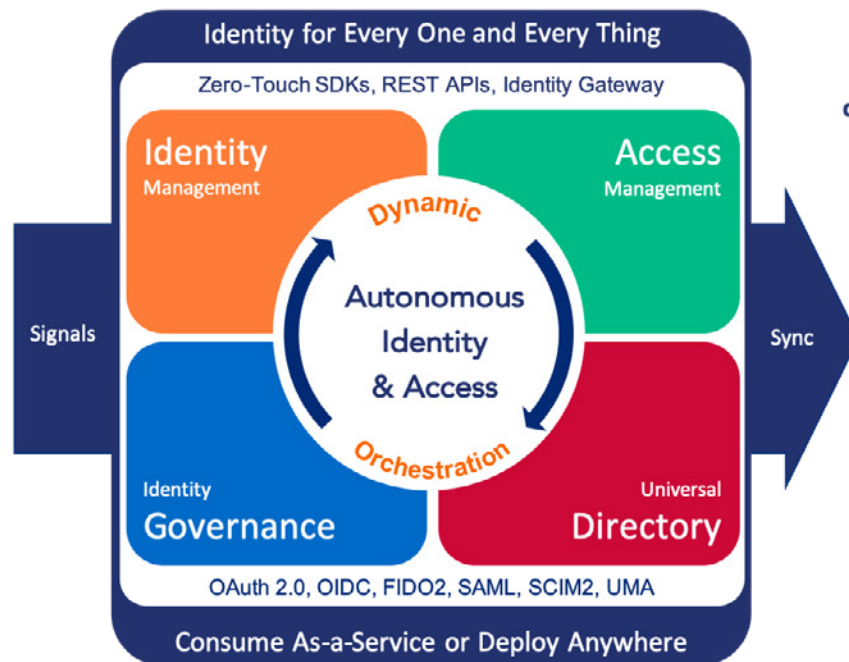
Identity for Every One and Every Thing

Zero-Touch SDKs, REST APIs, Identity Gateway

Identity
Management

Access
Management

Dynamic

Signals

Autonomous Identity & Access

Sync

Orchestration

Identity
Governance

Universal
Directory

OAuth 2.0, OIDC, FIDO2, SAML, SCIM2, UMA

Consume As-a-Service or Deploy Anywhere